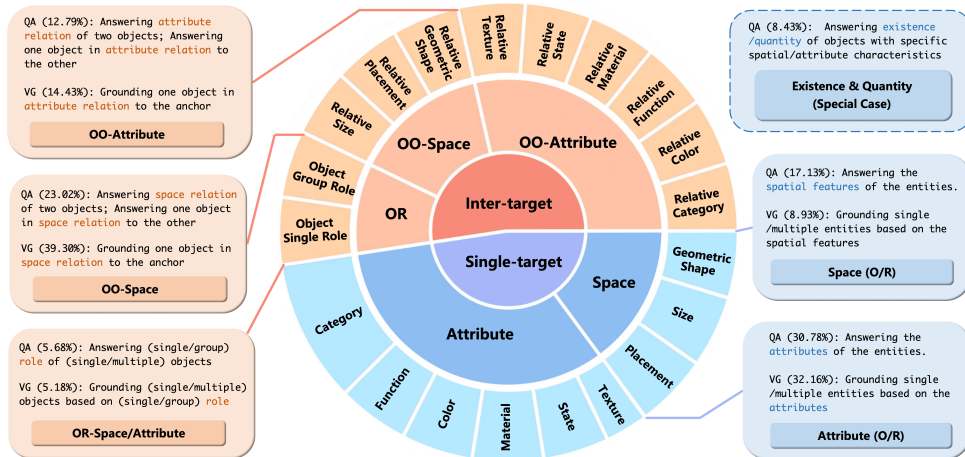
QA (12.79%): Answering attribute relation of two objects; Answering one object in attribute relation to the other

VG (14.43%): Grounding one object in attribute relation to the anchor

OO-Attribute

QA (23.02%): Answering space relation of two objects; Answering one object in space relation to the other

VG (39.30%): Grounding one object in space relation to the anchor

OO-Space

QA (5.68%): Answering (single/group) role of (single/multiple) objects

VG (5.18%): Grounding (single/multiple) objects based on (single/group) role

OR-Space/Attribute

Relative Texture

Relative Geometric Shape

Relative Placement

Relative Size

Object Group Role

Object Single Role

Relative State

Relative Material

Relative Function

Relative Color

Relative Category

OO-Space

OO-Attribute

OR

Inter-target

Single-target

Space

Attribute

Geometric Shape

Size

Placement

Texture

State

Material

Color

Function

Category

QA (8.43%): Answering existence /quantity of objects with specific spatial/attribute characteristics

Existence & Quantity (Special Case)

QA (17.13%): Answering the spatial features of the entities.

VG (8.93%): Grounding single /multiple entities based on the spatial features

Space (O/R)

QA (30.78%): Answering the attributes of the entities.

VG (32.16%): Grounding single /multiple entities based on the attributes

Attribute (O/R)